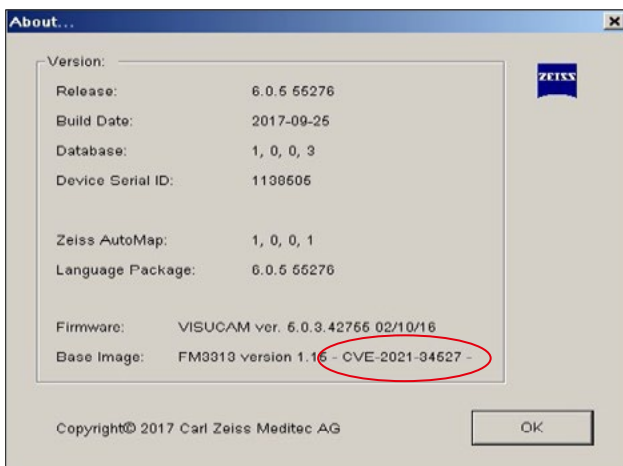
About...

Version:

| | |
|---|---|
| Release: | 6.0.5 55276 |
| Build Date: | 2017-09-25 |
| Database: | 1, 0, 0, 3 |
| Device Serial ID: | 1138505 |
| Zeiss AutoMap: | 1, 0, 0, 1 |
| Language Package: | 6.0.5 55276 |

ZEISS

Firmware: VISUCAM ver. 6.0.3.42756 02/10/16

Base Image: FM3313 version 1.16 - CVE-2021-34527 -

Copyright© 2017 Carl Zeiss Meditec AG

OK